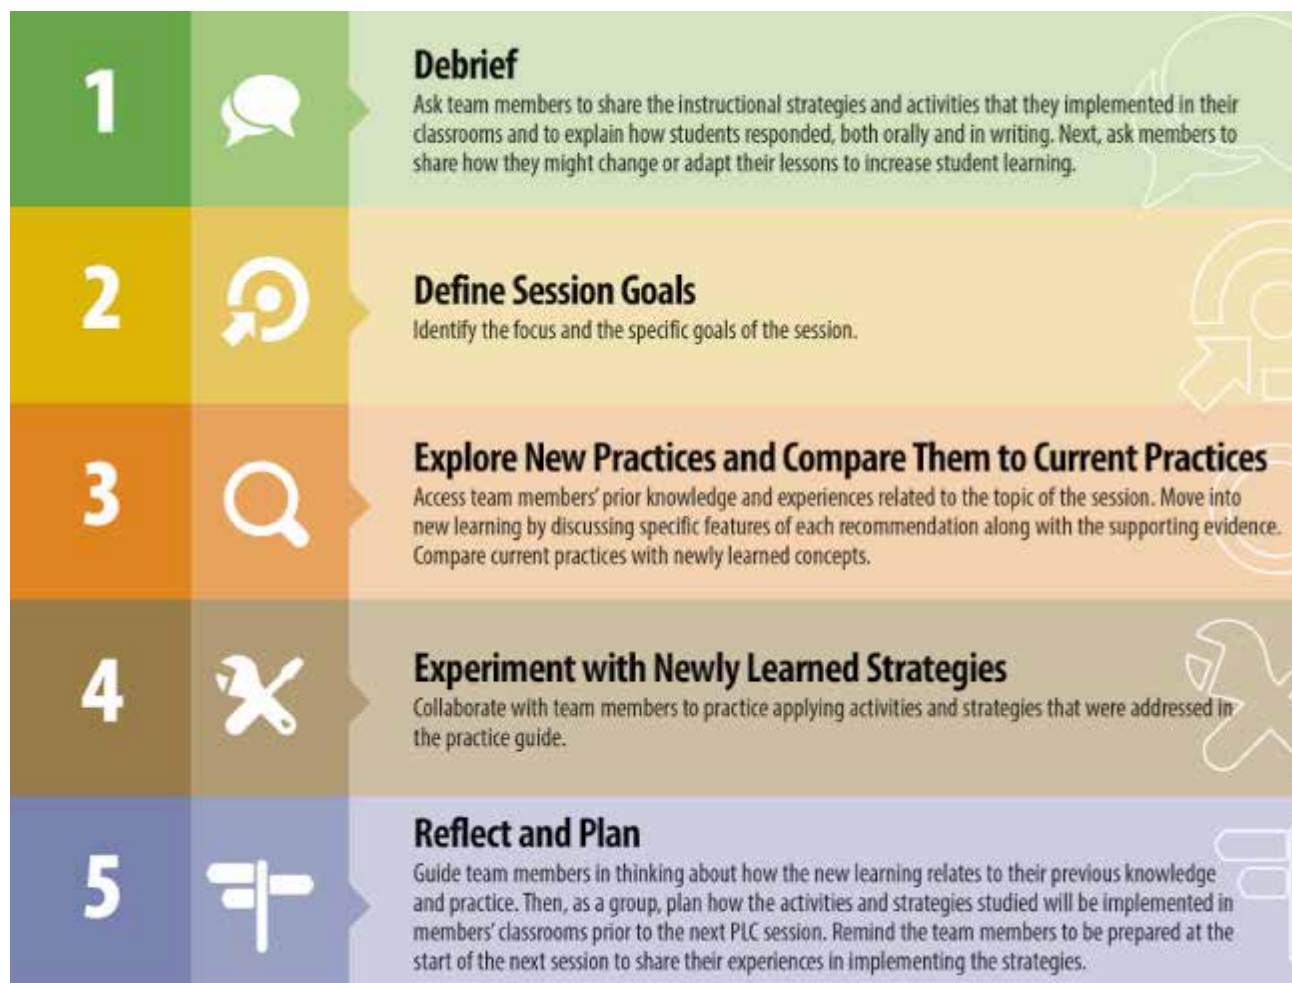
1

Debrief

Ask team members to share the instructional strategies and activities that they implemented in their classrooms and to explain how students responded, both orally and in writing. Next, ask members to share how they might change or adapt their lessons to increase student learning.

2

Define Session Goals

Identify the focus and the specific goals of the session.

3

Explore New Practices and Compare Them to Current Practices

Access team members' prior knowledge and experiences related to the topic of the session. Move into new learning by discussing specific features of each recommendation along with the supporting evidence. Compare current practices with newly learned concepts.

4

Experiment with Newly Learned Strategies

Collaborate with team members to practice applying activities and strategies that were addressed in the practice guide.

5

Reflect and Plan

Guide team members in thinking about how the new learning relates to their previous knowledge and practice. Then, as a group, plan how the activities and strategies studied will be implemented in members' classrooms prior to the next PLC session. Remind the team members to be prepared at the start of the next session to share their experiences in implementing the strategies.